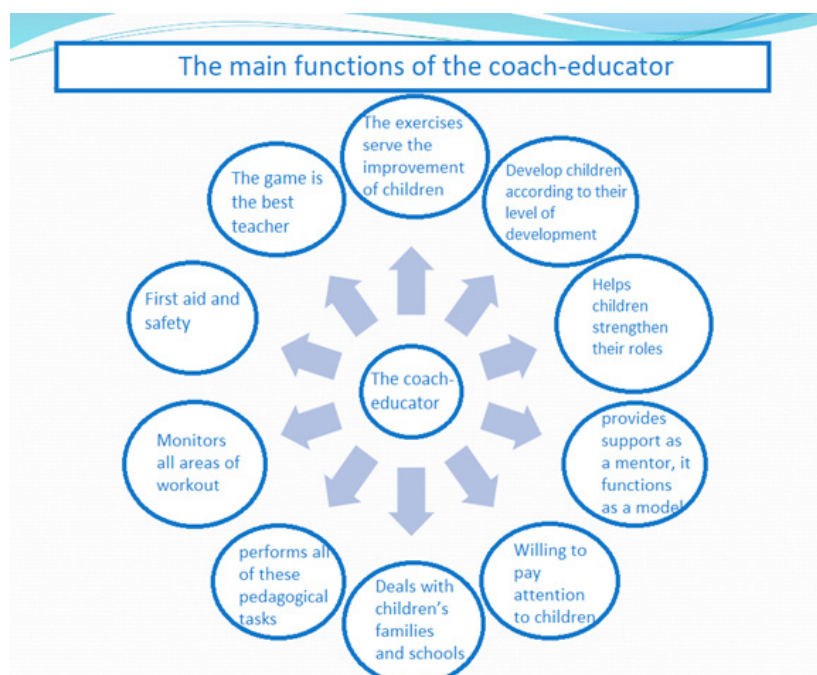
The main functions of the coach-educator

The exercises serve the improvement of children

Develop children according to their level of development

Helps children strengthen their roles

provides support as a mentor, it functions as a model

Willing to pay attention to children

Deals with children's families and schools

performs all of these pedagogical tasks

Monitors all areas of workout

First aid and safety

The game is the best teacher

The coach-educator